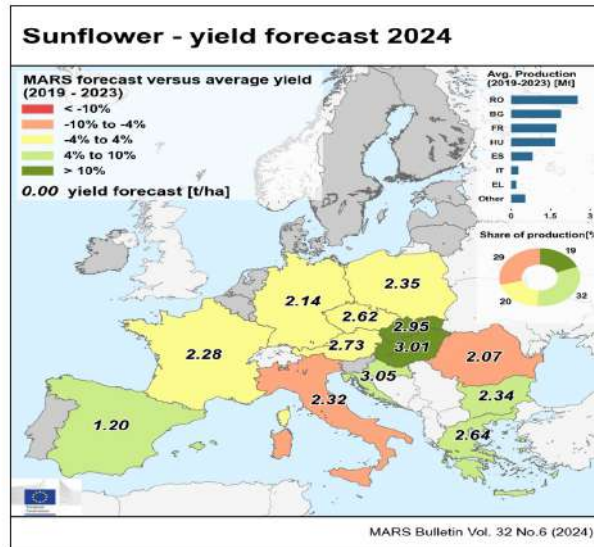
Sunflower - yield forecast 2024

MARS forecast versus average yield (2019 - 2023)
< -10%
-10% to -4%
-4% to 4%
4% to 10%
> 10%
0.00 yield forecast [t/ha]

Avg. Production (2019-2023) [Mt]
RO
BG
FR
HU
ES
IT
EL
Other
0
1.5
3

Share of production [%]
19
32
20
29

2.14
2.35
2.62
2.95
3.01
2.28
2.73
2.07
3.05
2.32
2.34
1.20
2.64

MARS Bulletin Vol. 32 No.6 (2024)